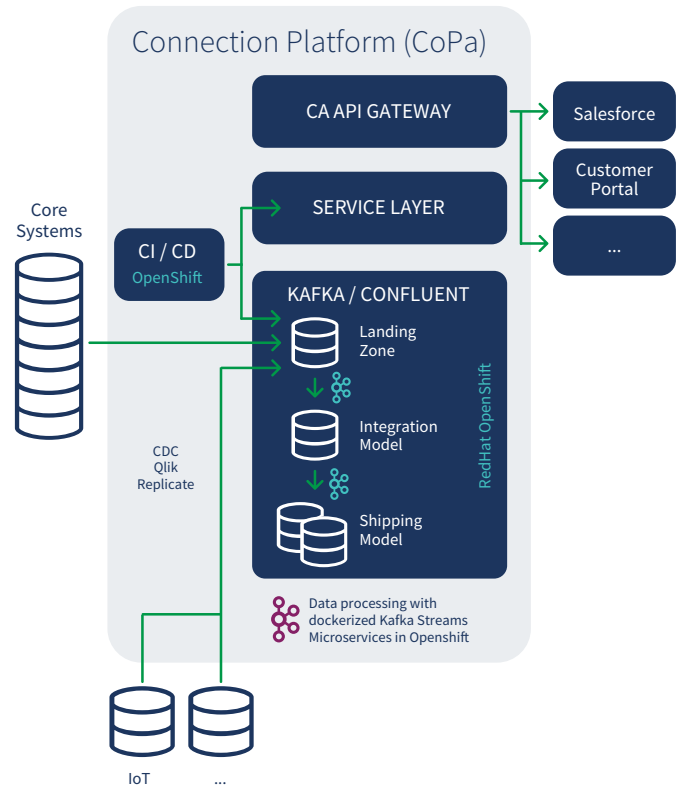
Connection Platform (CoPa)

CA API GATEWAY

Salesforce

Customer Portal

...

SERVICE LAYER

Core Systems

CI / CD
OpenShift

KAFKA / CONFLUENT

Landing Zone

Integration Model

Shipping Model

RedHat OpenShift

CDC
Qlik
Replicate

Data processing with dockerized Kafka Streams Microservices in Openshift

IoT

...